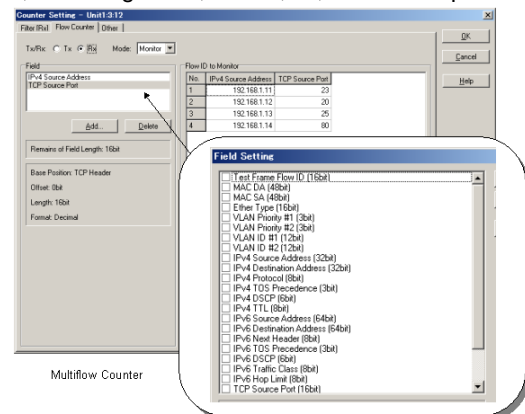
Counter Setting - Unit1:3:12

Filter (Rx) | Flow Counter | Other

Tx/Rx: Tx Rx Mode: Monitor

Field

IPv4 Source Address
TCP Source Port

Add... Delete

Remains of Field Length: 16bit

Base Position: TCP Header

Offset: 0bit

Length: 16bit

Format: Decimal

Flow ID to Monitor

| No. | IPv4 Source Address | TCP Source Port |
|---|---|---|
| 1 | 192.168.1.11 | 23 |
| 2 | 192.168.1.12 | 20 |
| 3 | 192.168.1.13 | 25 |
| 4 | 192.168.1.14 | 80 |

OK

Cancel

Help

Field Setting

Test Frame Flow ID (16bit)
MAC DA (48bit)
MAC SA (48bit)
Ether Type (16bit)
VLAN Priority #1 (3bit)
VLAN Priority #2 (3bit)
VLAN ID #1 (12bit)
VLAN ID #2 (12bit)
IPv4 Source Address (32bit)
IPv4 Destination Address (32bit)
IPv4 Protocol (8bit)
IPv4 TOS Precedence (3bit)
IPv4 DSCP (6bit)
IPv4 TTL (8bit)
IPv6 Source Address (64bit)
IPv6 Destination Address (64bit)
IPv6 Next Header (8bit)
IPv6 TOS Precedence (3bit)
IPv6 DSCP (6bit)
IPv6 Traffic Class (8bit)
IPv6 Hop Limit (8bit)
TCP Source Port (16bit)

Multiflow Counter